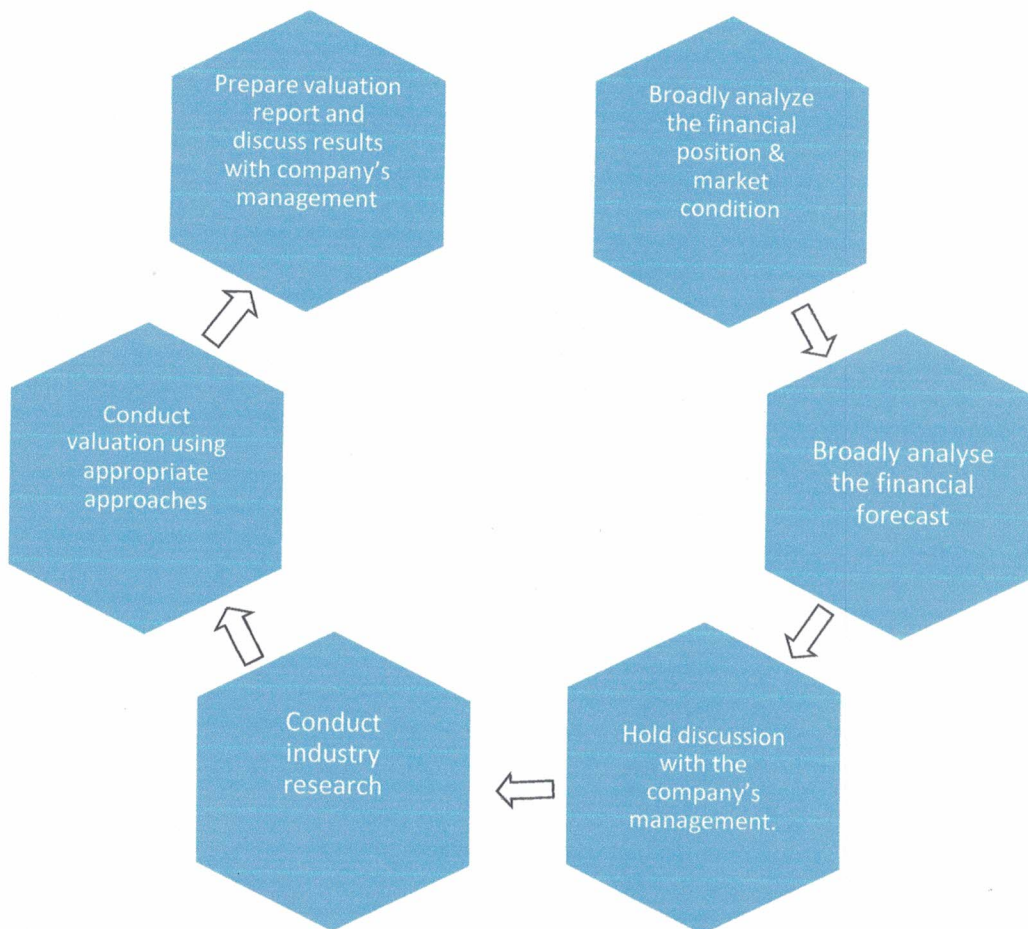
Prepare valuation report and discuss results with company's management

Broadly analyze the financial position & market condition

Broadly analyse the financial forecast

Hold discussion with the company's management.

Conduct industry research

Conduct valuation using appropriate approaches